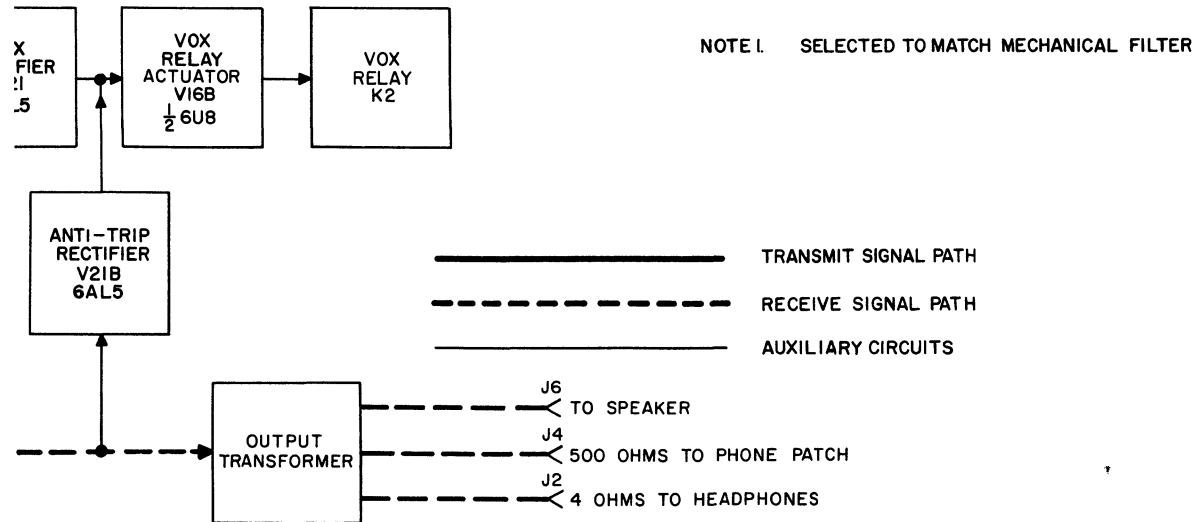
X
FIER
21
L5

VOX
RELAY
ACTUATOR
V16B
$\frac{1}{2}$ 6U8

VOX
RELAY
K2

NOTE 1. SELECTED TO MATCH MECHANICAL FILTER

ANTI-TRIP
RECTIFIER
V21B
6AL5

TRANSMIT SIGNAL PATH

RECEIVE SIGNAL PATH

AUXILIARY CIRCUITS

OUTPUT
TRANSFORMER

J6
TO SPEAKER

J4
500 OHMS TO PHONE PATCH

J2
4 OHMS TO HEADPHONES